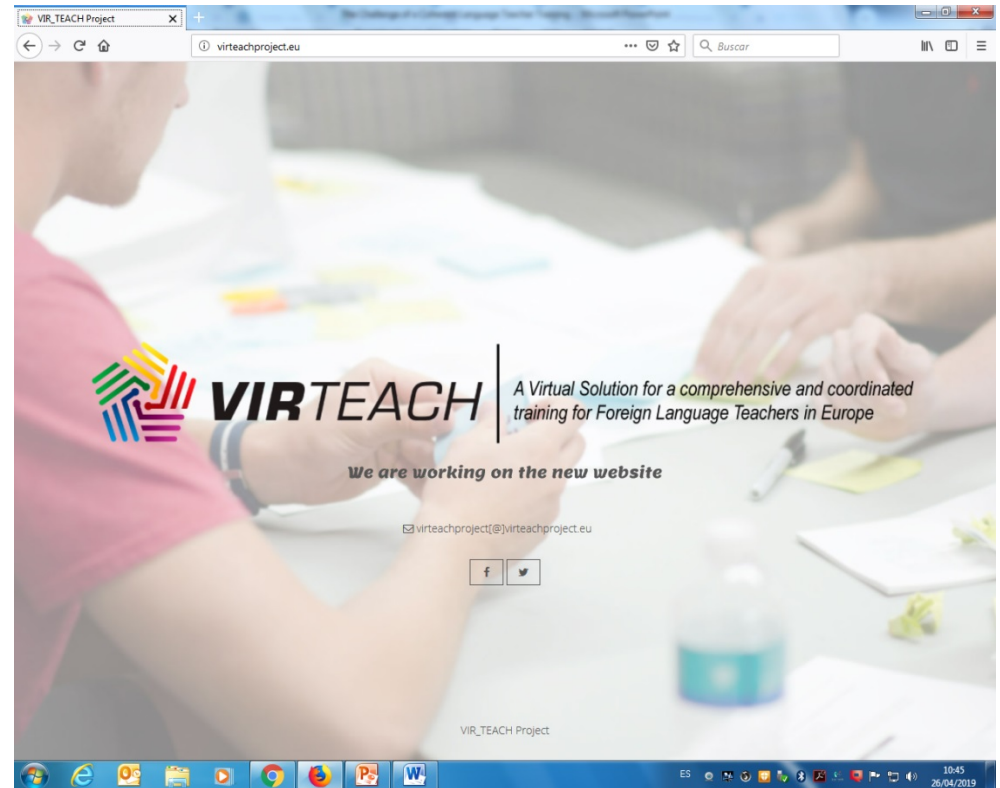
VIR_TEACH Project

virteachproject.eu

Buscar

VIRTEACH | A Virtual Solution for a comprehensive and coordinated training for Foreign Language Teachers in Europe

We are working on the new website

virteachproject[@]virteachproject.eu

f

VIR_TEACH Project

ES

10:45
26/04/2019